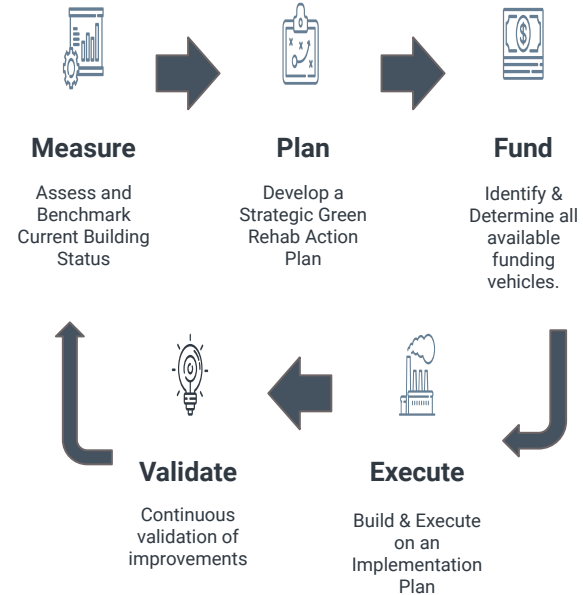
**Measure**

Assess and Benchmark Current Building Status

**Plan**

Develop a Strategic Green Rehab Action Plan

**Fund**

Identify & Determine all available funding vehicles.

**Validate**

Continuous validation of improvements

**Execute**

Build & Execute on an Implementation Plan